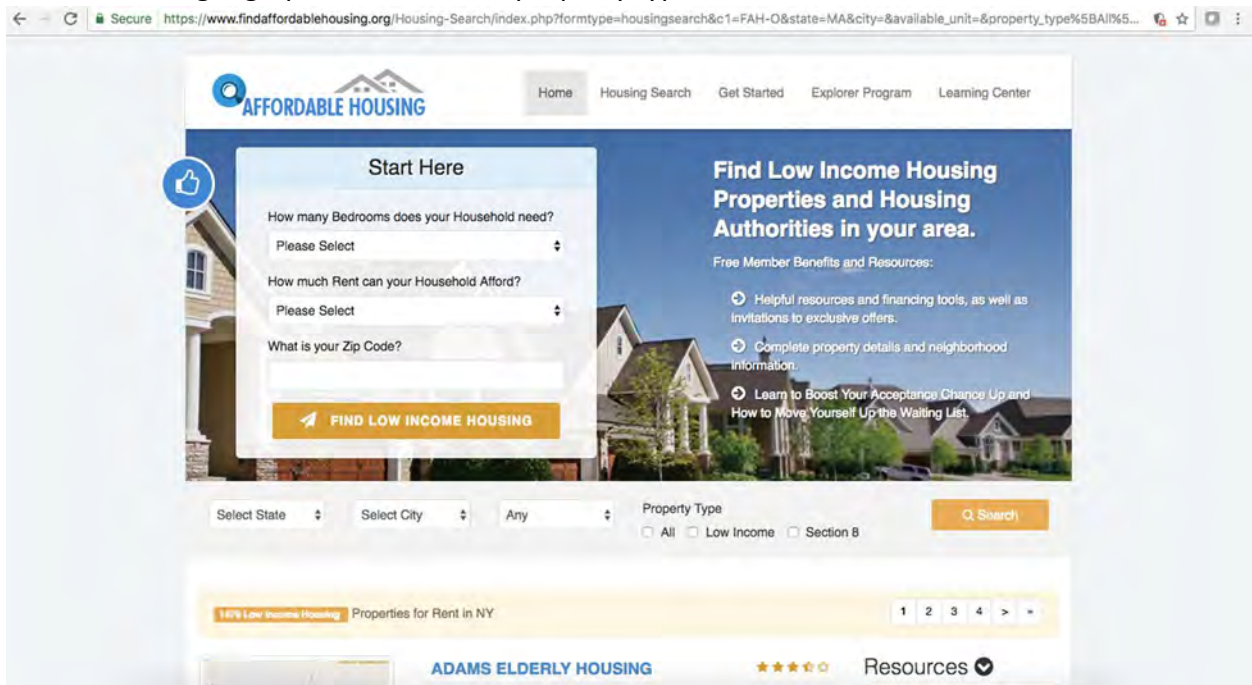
Secure https://www.findaffordablehousing.org/Housing-Search/index.php?formtype=housingsearch&c1=FAH-O&state=MA&city=&available_unit=&property_type%5BAll%5...

AFFORDABLE HOUSING

Home Housing Search Get Started Explorer Program Learning Center

Start Here

How many Bedrooms does your Household need?

Please Select

How much Rent can your Household Afford?

Please Select

What is your Zip Code?

FIND LOW INCOME HOUSING

Find Low Income Housing Properties and Housing Authorities in your area.

Free Member Benefits and Resources:

Helpful resources and financing tools, as well as invitations to exclusive offers.

Complete property details and neighborhood information.

Learn to Boost Your Acceptance Chance Up and How to Move Yourself Up the Waiting List.

Select State Select City Any Property Type All Low Income Section 8 Search

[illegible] Properties for Rent in NY

1 2 3 4 > »

ADAMS ELDERLY HOUSING

Resources